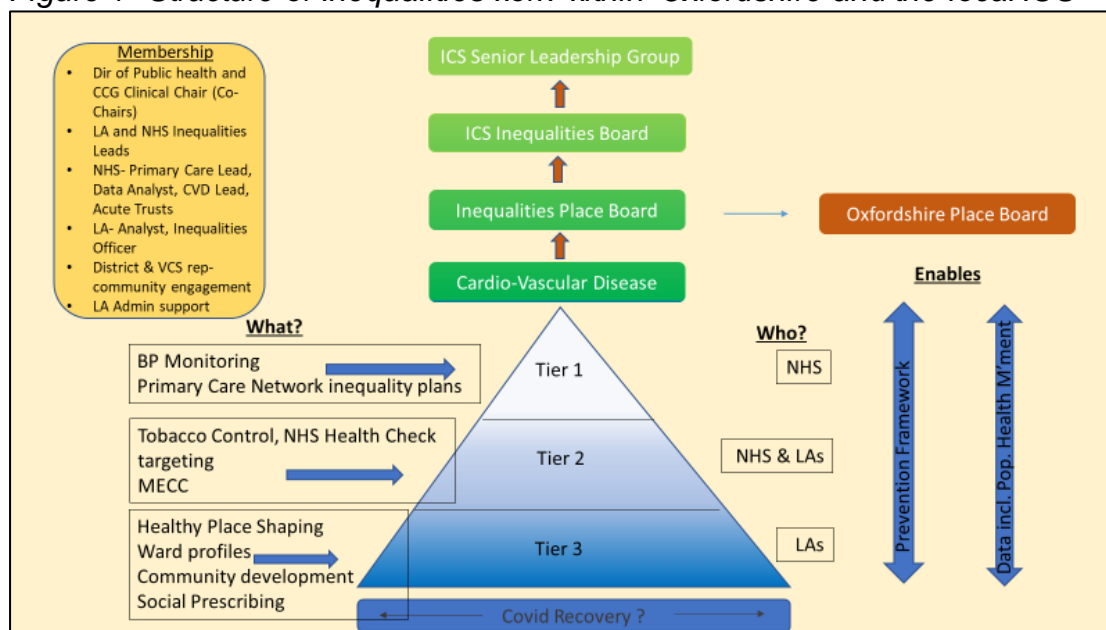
Figure 1 - Structure of inequalities work within Oxfordshire and the local ICS

Membership
- Dir of Public health and CCG Clinical Chair (Co-Chairs)
- LA and NHS Inequalities Leads
- NHS- Primary Care Lead, Data Analyst, CVD Lead, Acute Trusts
- LA- Analyst, Inequalities Officer
- District & VCS rep-community engagement
- LA Admin support

ICS Senior Leadership Group

ICS Inequalities Board

Inequalities Place Board

Oxfordshire Place Board

Cardio-Vascular Disease

Enables

What?

BP Monitoring
Primary Care Network inequality plans

Tobacco Control, NHS Health Check targeting
MECC

Healthy Place Shaping
Ward profiles
Community development
Social Prescribing

Tier 1

Tier 2

Tier 3

Who?

NHS

NHS & LAs

LAs

Prevention Framework

Data incl. Pop. Health M'ment

Covid Recovery ?